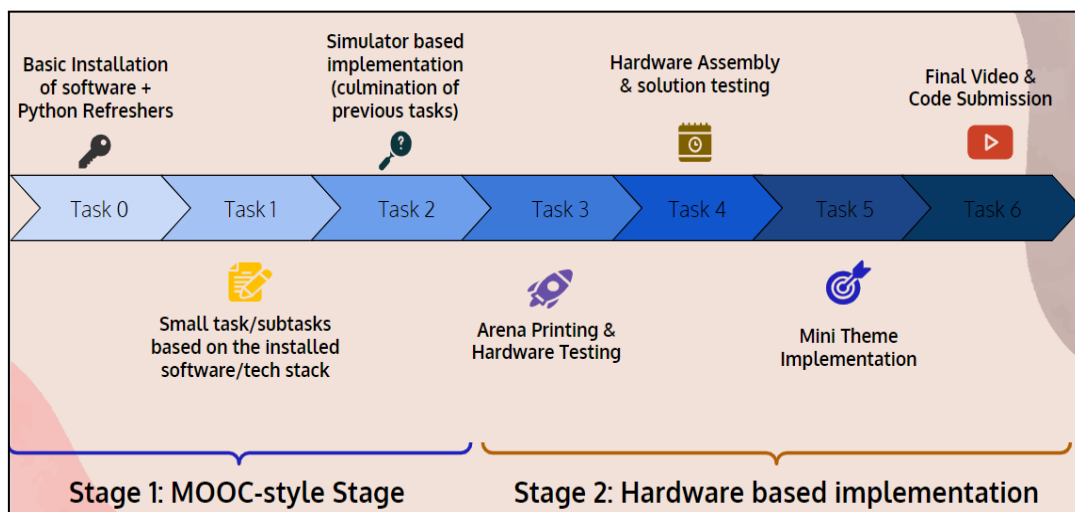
Basic Installation of software + Python Refreshers

Simulator based implementation (culmination of previous tasks)

Hardware Assembly & solution testing

Final Video & Code Submission

Task 0
Task 1
Task 2
Task 3
Task 4
Task 5
Task 6

Small task/subtasks based on the installed software/tech stack

Arena Printing & Hardware Testing

Mini Theme Implementation

Stage 1: MOOC-style Stage

Stage 2: Hardware based implementation